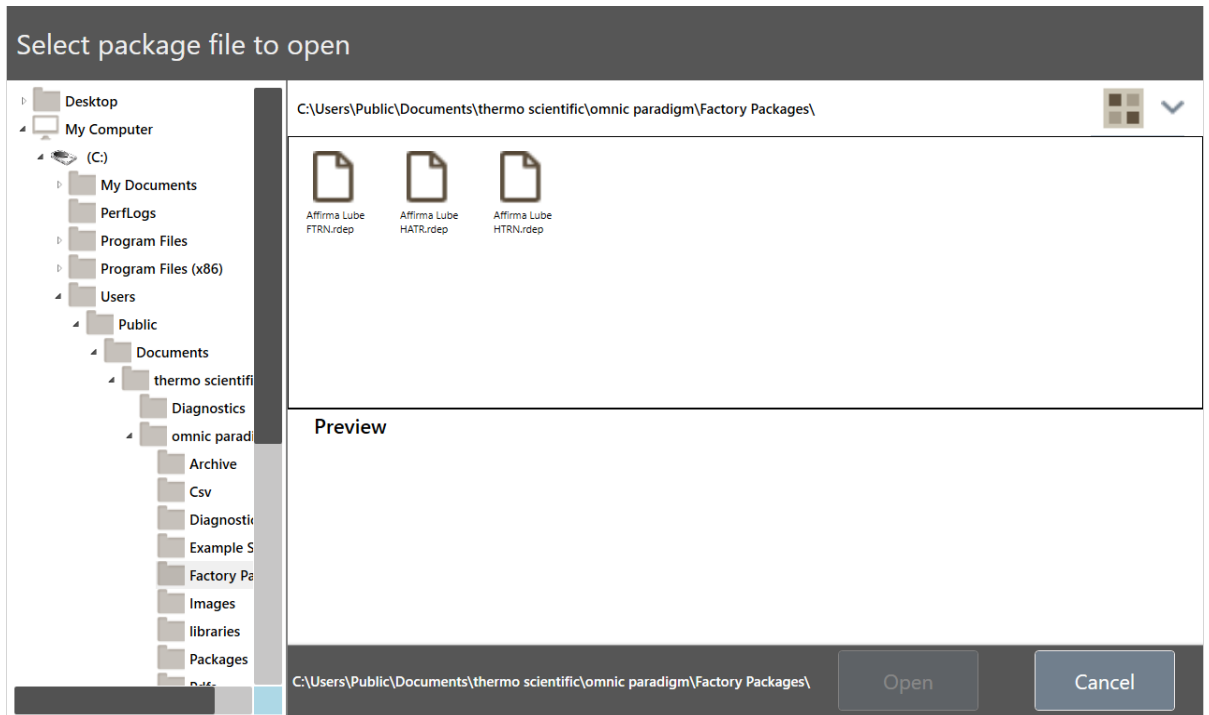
Select package file to open

Desktop
My Computer
(C:)
My Documents
PerfLogs
Program Files
Program Files (x86)
Users
Public
Documents
thermo scientifi
Diagnostics
omnic paradi
Archive
Csv
Diagnostic
Example S
Factory Pa
Images
libraries
Packages
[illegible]

C:\Users\Public\Documents\thermo scientific\omnic paradigm\Factory Packages\

Affirma Lube FTRN.rdep
Affirma Lube HATR.rdep
Affirma Lube HTRN.rdep

Preview

C:\Users\Public\Documents\thermo scientific\omnic paradigm\Factory Packages\
Open
Cancel